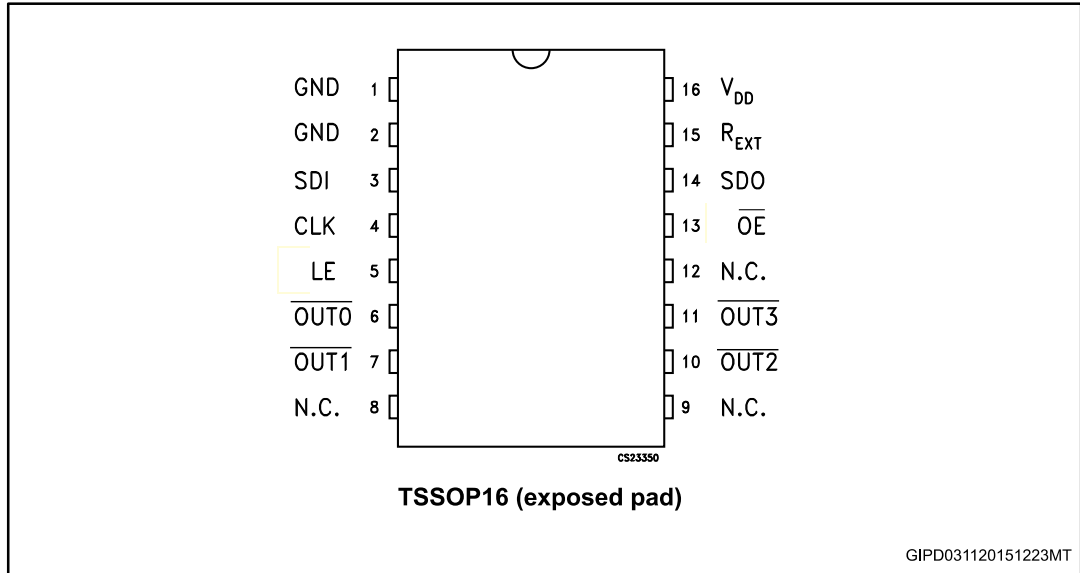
GND 1
GND 2
SDI 3
CLK 4
LE 5
$\overline{OUT0}$ 6
$\overline{OUT1}$ 7
N.C. 8

16 $V_{DD}$
15 $R_{EXT}$
14 SDO
13 $\overline{OE}$
12 N.C.
11 $\overline{OUT3}$
10 $\overline{OUT2}$
9 N.C.

CS23350

TSSOP16 (exposed pad)

GIPD031120151223MT